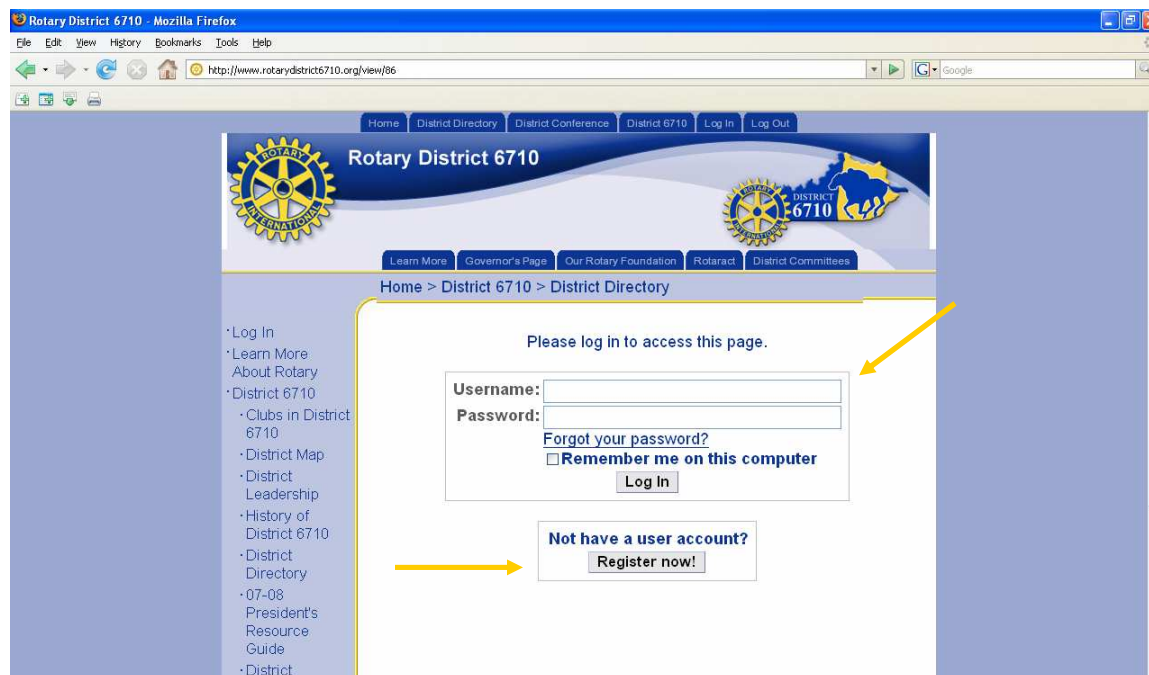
Rotary District 6710 - Mozilla Firefox

File Edit View History Bookmarks Tools Help

http://www.rotarydistrict6710.org/view/86

Google

Home | District Directory | District Conference | District 6710 | Log In | Log Out

ROTARY INTERNATIONAL

Rotary District 6710

ROTARY INTERNATIONAL DISTRICT 6710

Learn More | Governor's Page | Our Rotary Foundation | Rotaract | District Committees

Home > District 6710 > District Directory

·Log In
·Learn More About Rotary
·District 6710
·Clubs in District 6710
·District Map
·District Leadership
·History of District 6710
·District Directory
·07-08 President's Resource Guide
·District

Please log in to access this page.

Username:
Password:
Forgot your password?
Remember me on this computer
Log In

Not have a user account?
Register now!